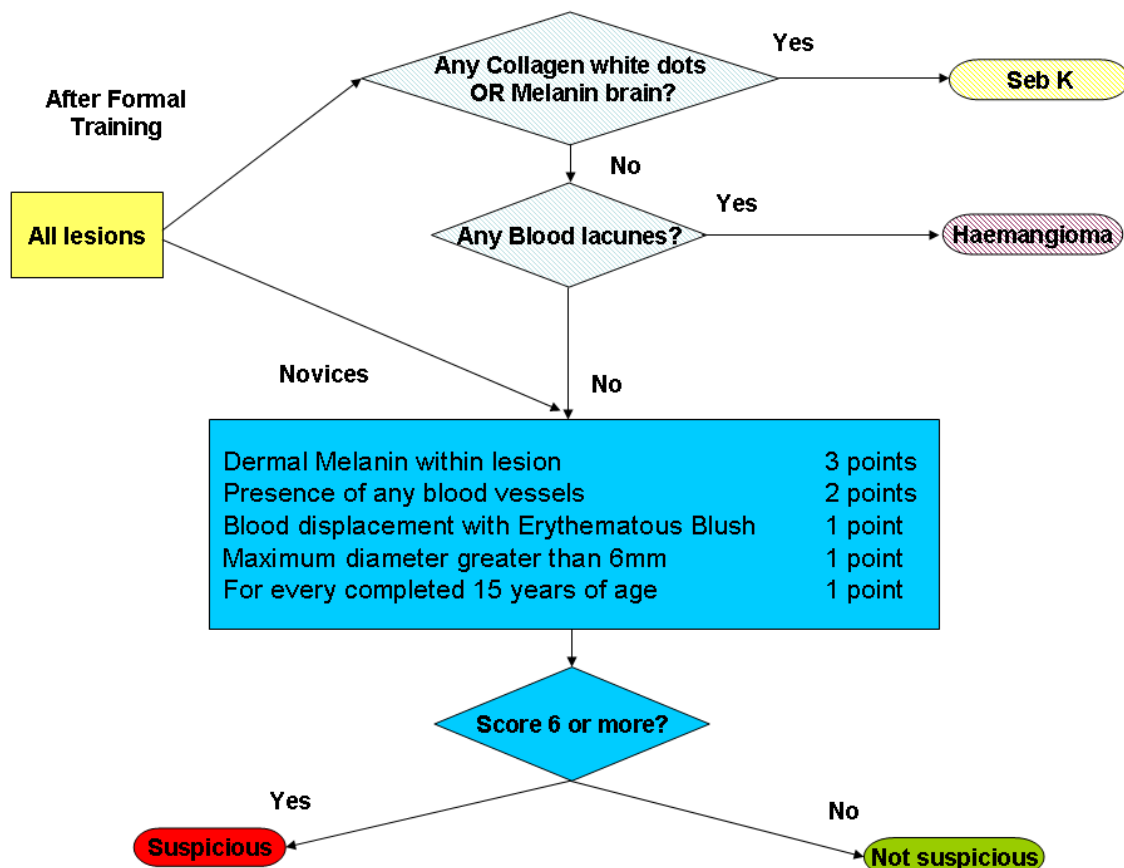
After Formal Training

All lesions

Any Collagen white dots OR Melanin brain?

Yes

Seb K

No

Any Blood lacunes?

Yes

Haemangioma

Novices

No

| | |
|---|---|
| Dermal Melanin within lesion | 3 points |
| Presence of any blood vessels | 2 points |
| Blood displacement with Erythematous Blush | 1 point |
| Maximum diameter greater than 6mm | 1 point |
| For every completed 15 years of age | 1 point |

Score 6 or more?

Yes

Suspicious

No

Not suspicious